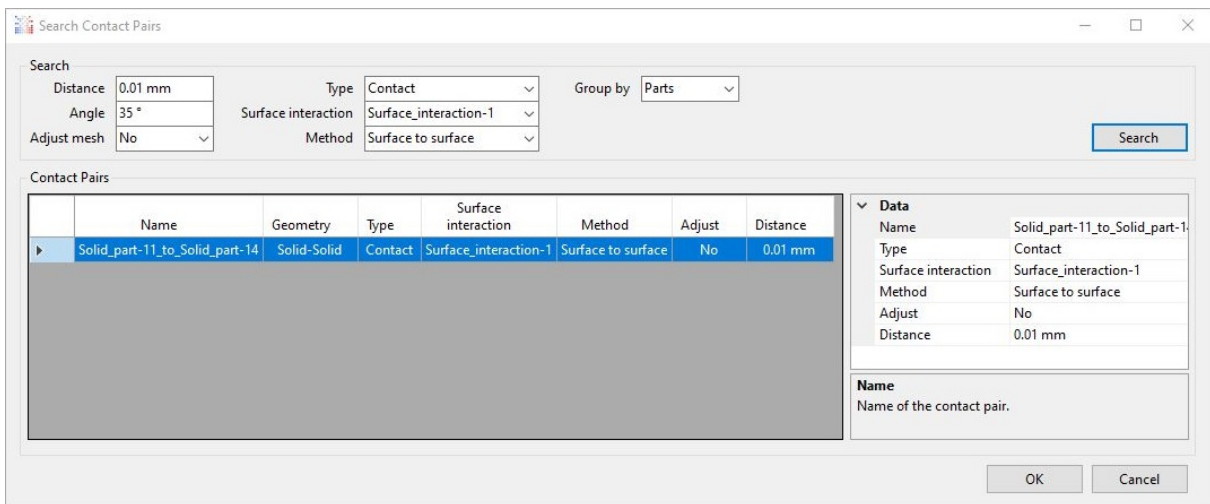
Search Contact Pairs

Search

Distance 0.01 mm
Angle 35 °
Adjust mesh No

Type Contact
Surface interaction Surface_interaction-1
Method Surface to surface

Group by Parts

Search

Contact Pairs

| | Name | Geometry | Type | Surface interaction | Method | Adjust | Distance |
|---|---|---|---|---|---|---|---|
| ▸ | Solid_part-11_to_Solid_part-14 | Solid-Solid | Contact | Surface_interaction-1 | Surface to surface | No | 0.01 mm |

Data

| | |
|---|---|
| Name | Solid_part-11_to_Solid_part-1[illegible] |
| Type | Contact |
| Surface interaction | Surface_interaction-1 |
| Method | Surface to surface |
| Adjust | No |
| Distance | 0.01 mm |

Name
Name of the contact pair.

OK Cancel